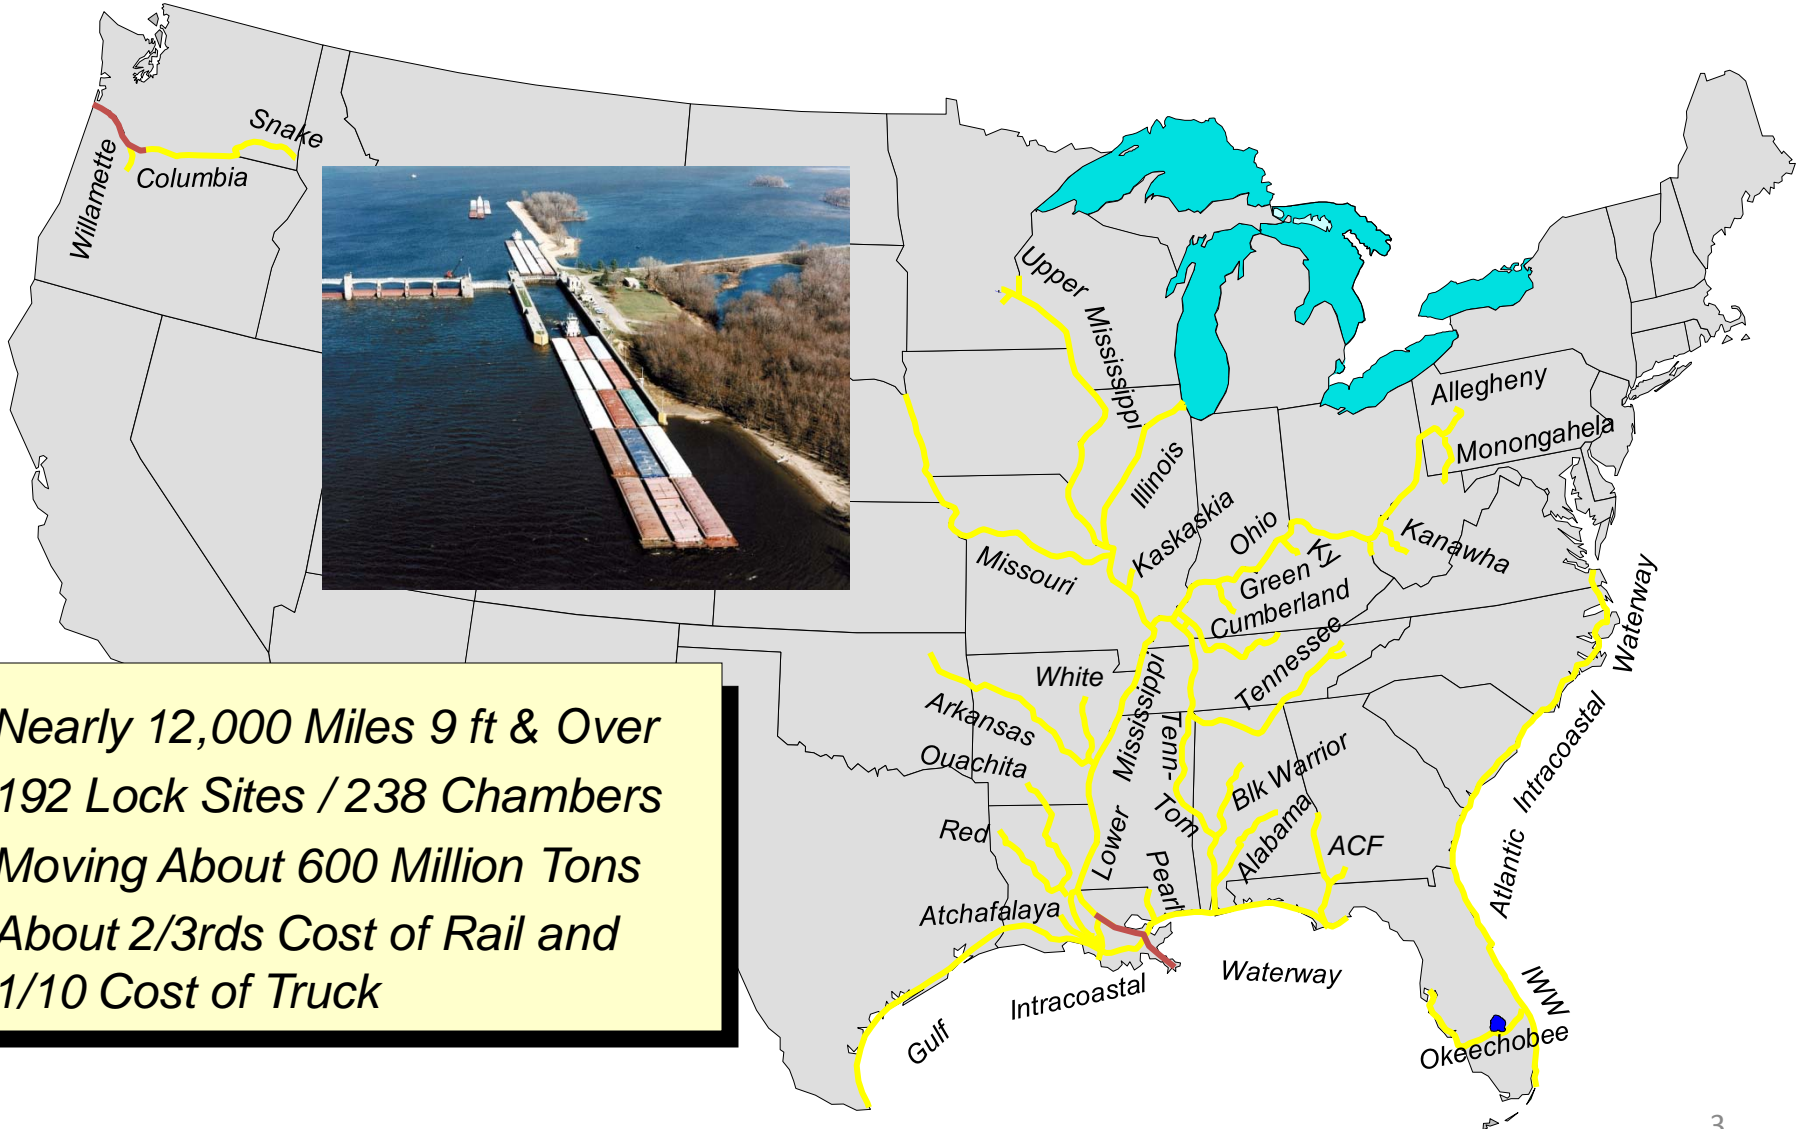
Snake
Willamette
Columbia
Upper Mississippi
Allegheny
Monongahela
Illinois
Kaskaskia
Ohio
Missouri
Ky
Green
Kanawha
Cumberland
Waterway
Tennessee
White
Arkansas
Mississippi
Tenn-Tom
Ouachita
Blk Warrior
Intracoastal
Red
Lower
Alabama
ACF
Pearl
Atlantic
Atchafalaya
Waterway
IWW
Intracoastal
Gulf
Okeechobee

Nearly 12,000 Miles 9 ft & Over
192 Lock Sites / 238 Chambers
Moving About 600 Million Tons
About 2/3rds Cost of Rail and
1/10 Cost of Truck

3